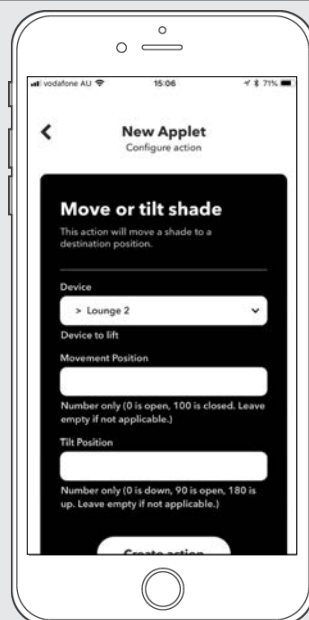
vodafone AU 15:06 71%

<

New Applet
Configure action

Move or tilt shade
This action will move a shade to a destination position.

Device
> Lounge 2
Device to lift

Movement Position

Number only (0 is open, 100 is closed. Leave empty if not applicable.)

Tilt Position

Number only (0 is down, 90 is open, 180 is up. Leave empty if not applicable.)

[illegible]